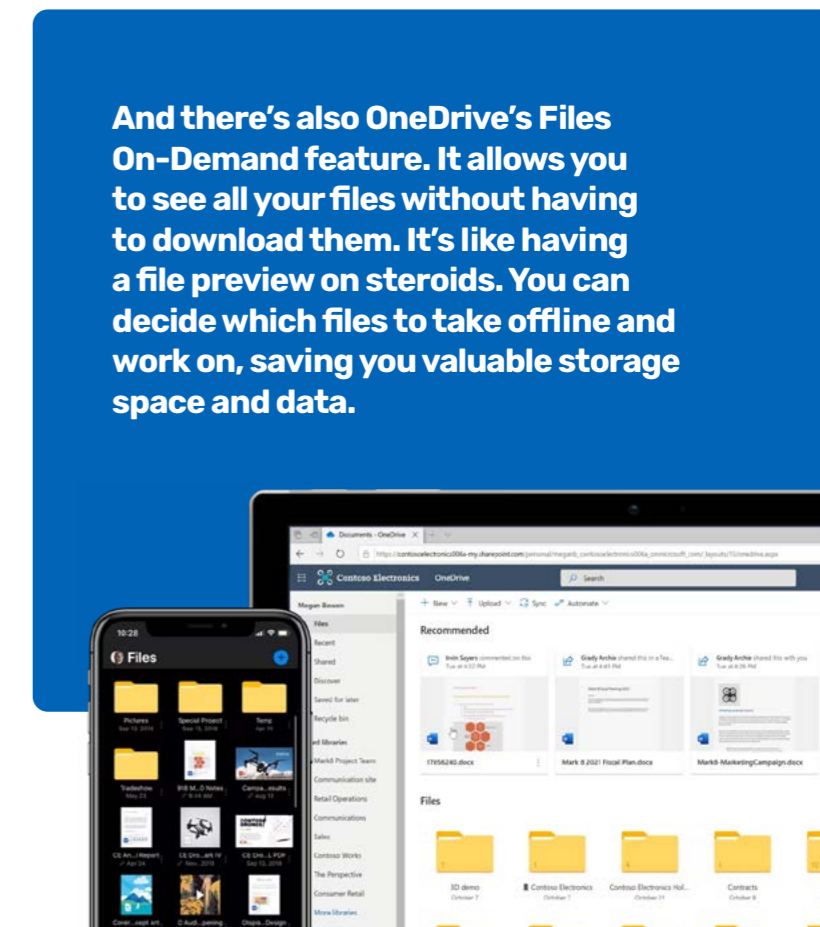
And there's also OneDrive's Files On-Demand feature. It allows you to see all your files without having to download them. It's like having a file preview on steroids. You can decide which files to take offline and work on, saving you valuable storage space and data.

Documents - OneDrive

Contoso Electronics OneDrive

Search

Megan Bowen

Files

Recent

Shared

Discover

Saved for later

Recycle bin

Libraries

Mark8 Project Team

Communication site

Retail Operations

Communications

Sales

Contoso Works

The Perspective

Consumer Retail

More libraries

New Upload Sync Automate

Recommended

Irvin Sayers commented on this

Grady Archie shared this in a Tea...

Grady Archie shared this with you

17656240.docx

Mark 8 2021 Fiscal Plan.docx

Mark8-MarketingCampaign.docx

Files

3D demo

Contoso Electronics

Contoso Electronics Hol...

Contracts

10:28

Files

Pictures

Special Project

Temp

Tradeshow

818 M...0 Notes

Campa...esults

CE An...l Report

CE Dro...ark IV

CE Dro...L PDF

Cover...cept art

C Audi...pening

Dispa...Design